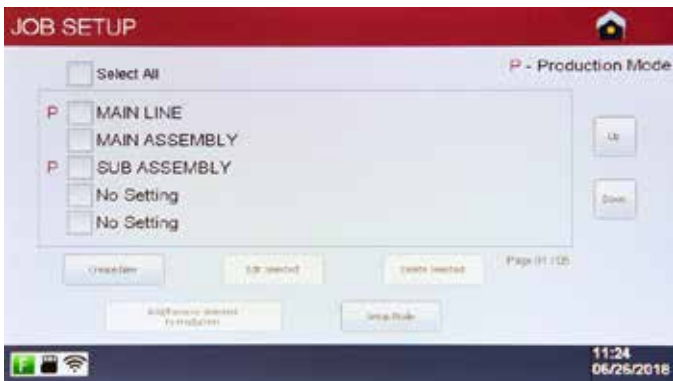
JOB SETUP

Select All

P - Production Mode

P MAIN LINE
MAIN ASSEMBLY
P SUB ASSEMBLY
No Setting
No Setting

Up

Down

Create New

Edit Selected

Delete Selected

Page 01 / 05

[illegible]

Setup Mode

11:24
06/26/2018